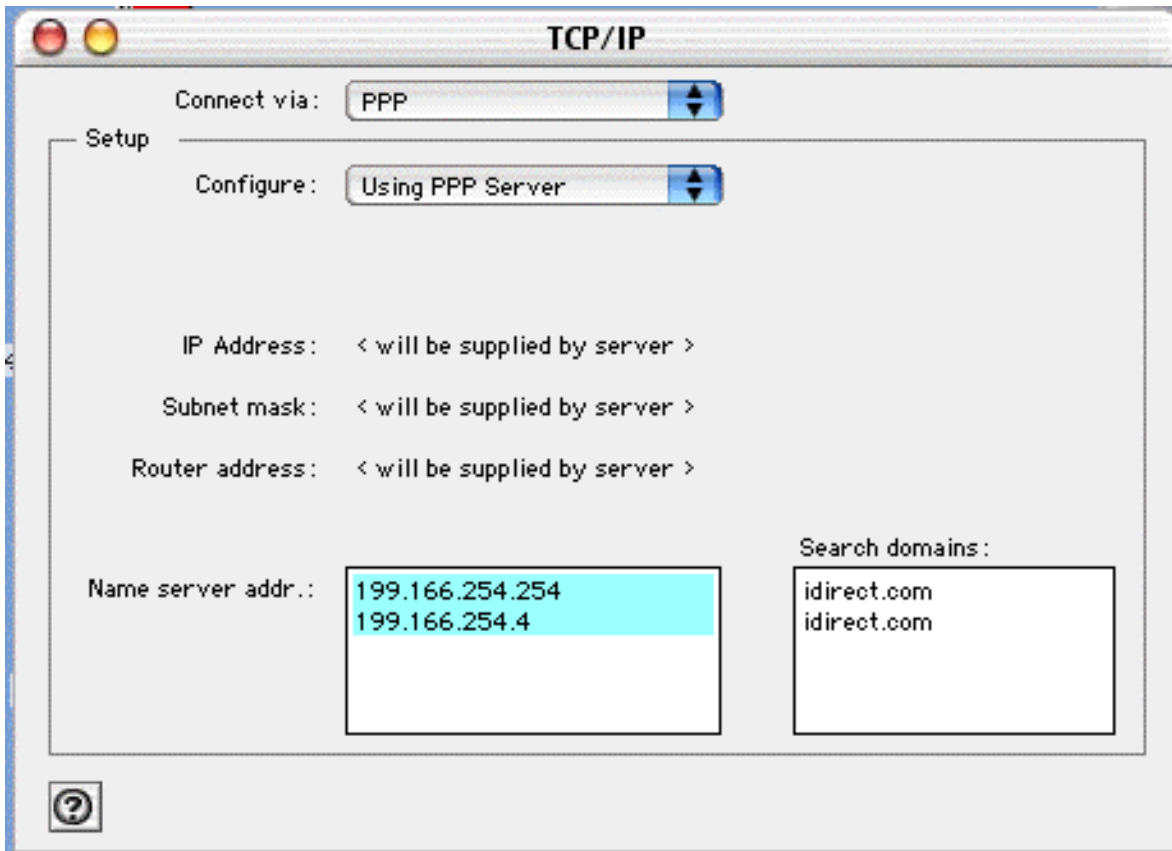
TCP/IP

Connect via: PPP

Setup

Configure: Using PPP Server

IP Address: < will be supplied by server >

Subnet mask: < will be supplied by server >

Router address: < will be supplied by server >

Name server addr.: 199.166.254.254
199.166.254.4

Search domains:
idirect.com
idirect.com

?